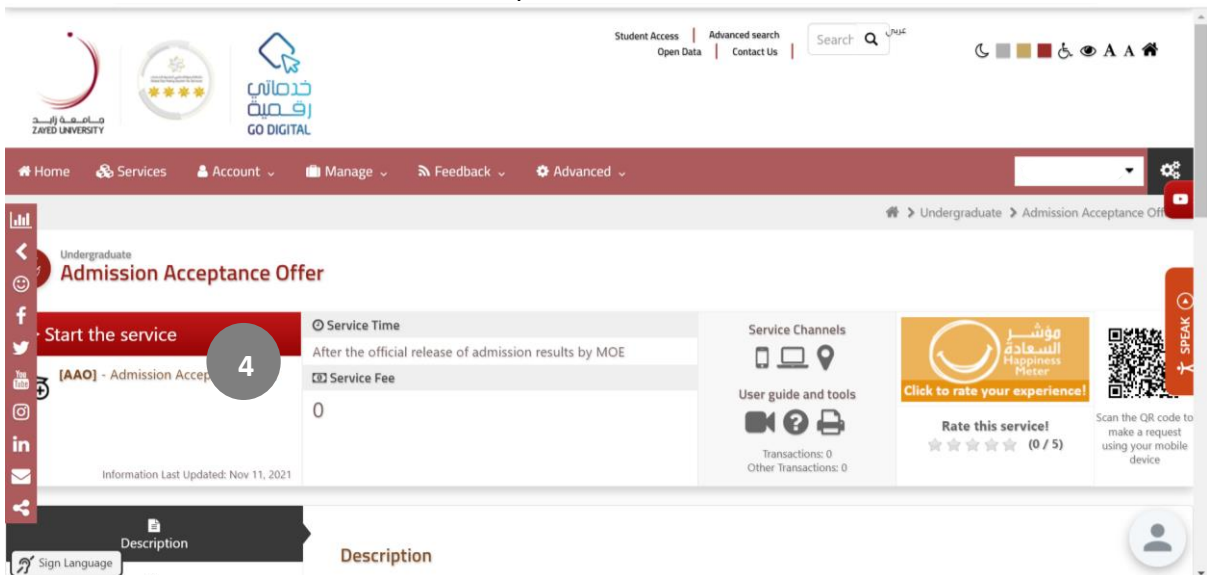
جـامـعـة زايـد
ZAYED UNIVERSITY

خدماتي رقمية
GO DIGITAL

Student Access | Advanced search
Open Data | Contact Us |

Search

عربي

A A

Home Services Account Manage Feedback Advanced

Undergraduate > Admission Acceptance Off

Undergraduate
Admission Acceptance Offer

Start the service

4

[AAO] - Admission Accep

Information Last Updated: Nov 11, 2021

Service Time
After the official release of admission results by MOE
Service Fee
0

Service Channels
User guide and tools
Transactions: 0
Other Transactions: 0

مؤشر السعادة
Happiness Meter
Click to rate your experience!

Rate this service!
(0 / 5)

Scan the QR code to make a request using your mobile device

SPEAK

Description

Description

Sign Language